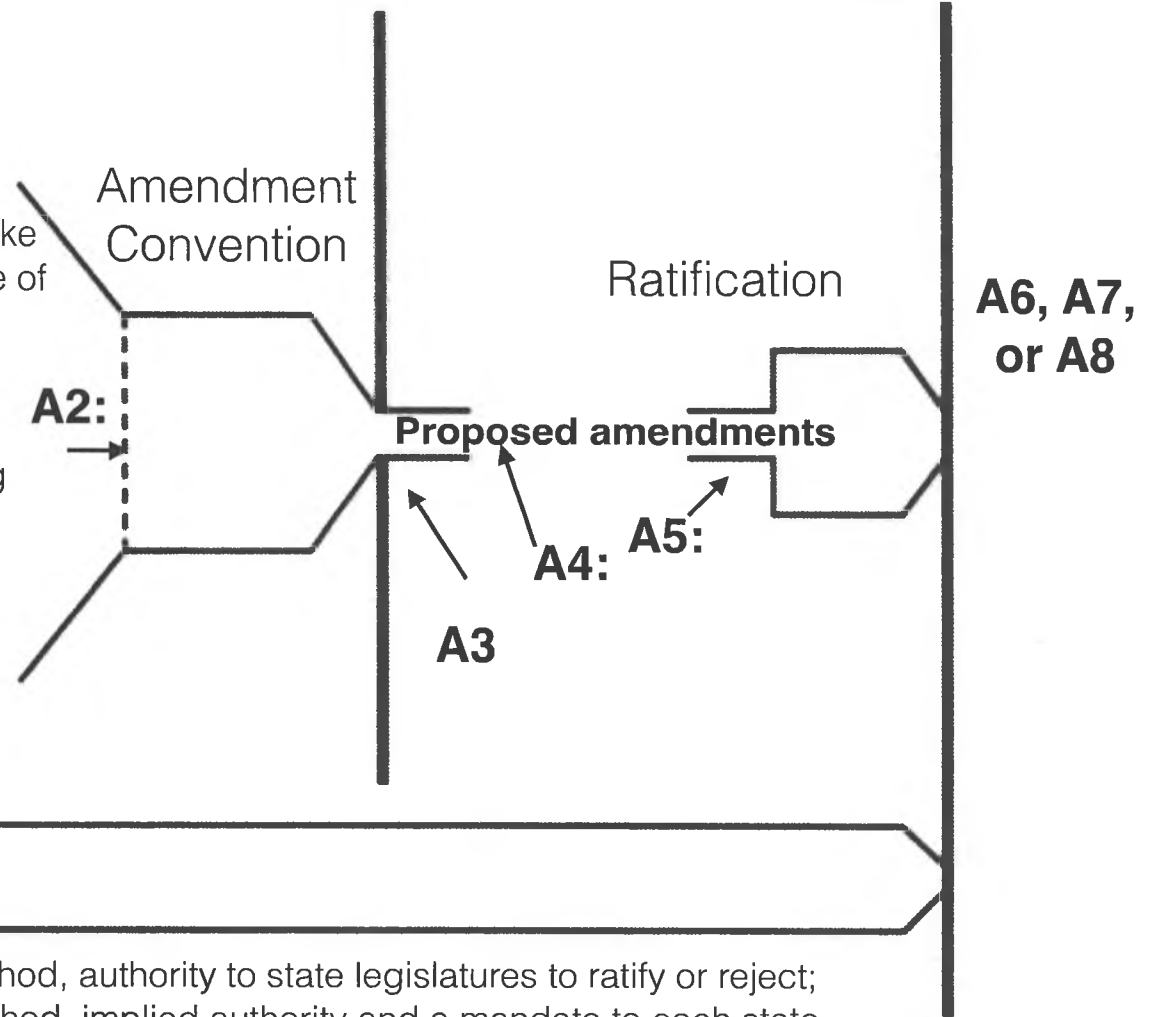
ke
e of

Amendment Convention

Ratification

A6, A7, or A8

A2:

g

Proposed amendments

A3

A4:

A5:

hod, authority to state legislatures to ratify or reject;
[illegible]hod, implied authority and a mandate to each state